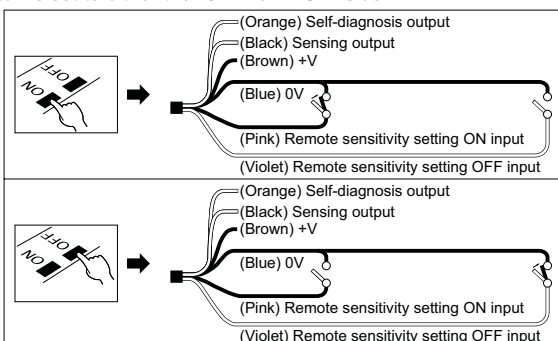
ON OFF

(Orange) Self-diagnosis output
(Black) Sensing output
(Brown) +V
(Blue) 0V
(Pink) Remote sensitivity setting ON input
(Violet) Remote sensitivity setting OFF input

ON OFF

(Orange) Self-diagnosis output
(Black) Sensing output
(Brown) +V
(Blue) 0V
(Pink) Remote sensitivity setting ON input
(Violet) Remote sensitivity setting OFF input